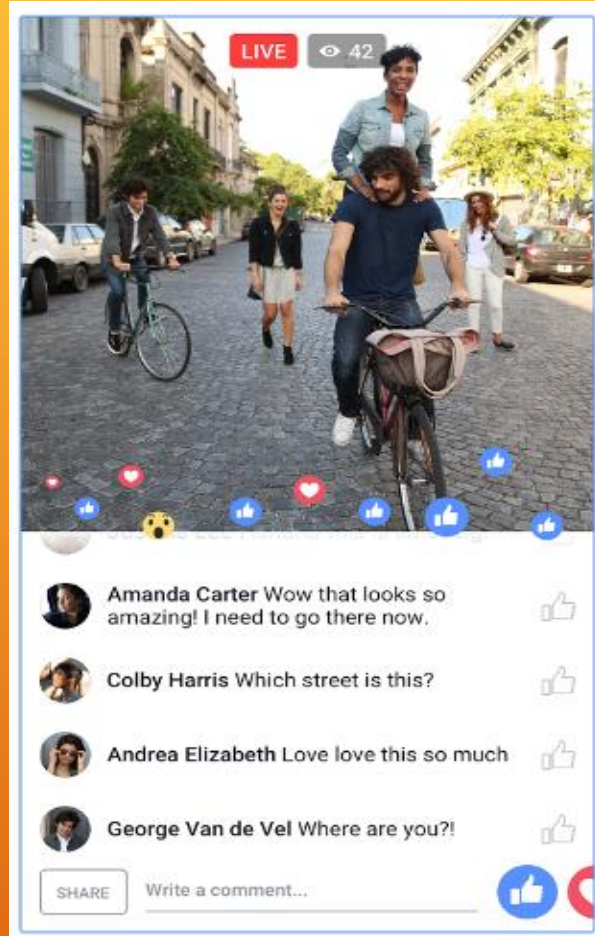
LIVE 42

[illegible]

Amanda Carter Wow that looks so amazing! I need to go there now.

Colby Harris Which street is this?

Andrea Elizabeth Love love this so much

George Van de Vel Where are you?!

SHARE

Write a comment...